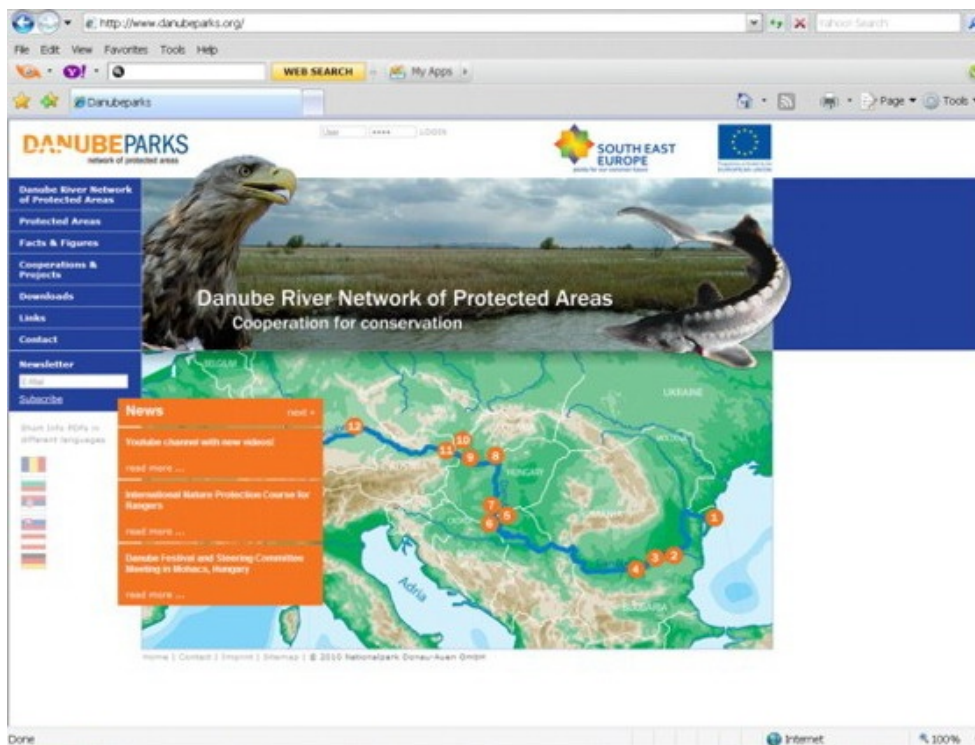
http://www.danubeparks.org/

Yahoo! Search

File Edit View Favorites Tools Help

WEB SEARCH My Apps

Danubeparks

Page Tools

User LOGIN

DANUBEPARKS
network of protected areas

SOUTH EAST EUROPE

Danube River Network of Protected Areas

Protected Areas

Facts & Figures

Cooperations & Projects

Downloads

Links

Contact

Newsletter

E-Mail

Subscribe

Short Info PDFs in different languages

Danube River Network of Protected Areas
Cooperation for conservation

UKRAINE

News next »

Youtube channel with new videos!

read more ...

International Nature Protection Course for Rangers

read more ...

Danube Festival and Steering Committee Meeting in Mohacs, Hungary

read more ...

12 10 11 9 8 7 6 5 1 3 2 4

Adria

Home | Contact | Imprint | Sitemap | © 2010 Nationalpark Donau-Auen GmbH

Done

Internet

100%